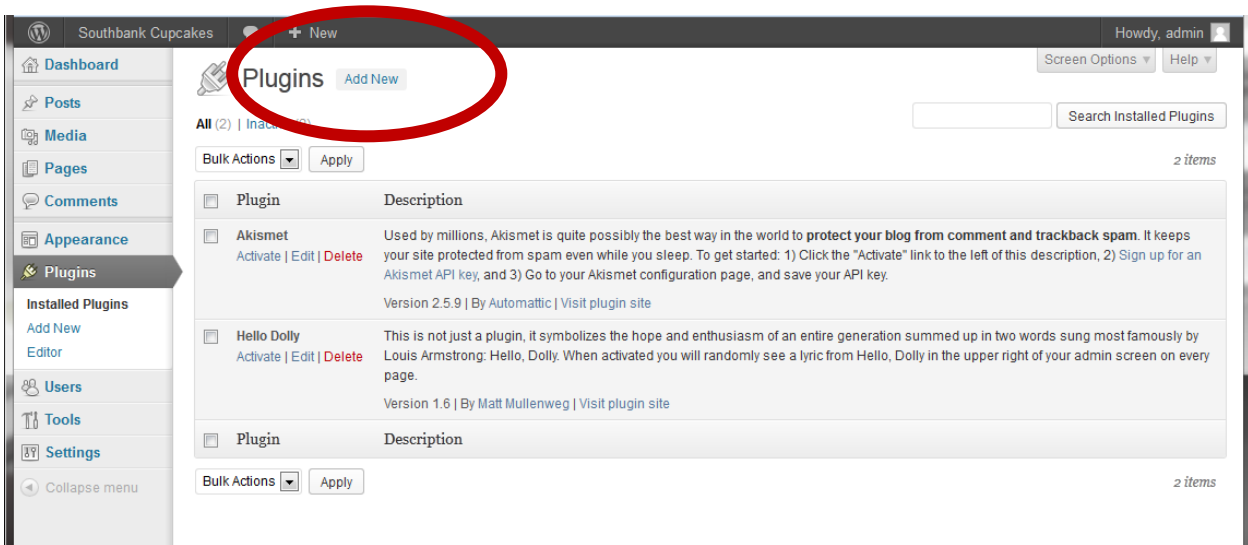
Southbank Cupcakes + New Howdy, admin

Dashboard
Posts
Media
Pages
Comments
Appearance
Plugins
Installed Plugins
Add New
Editor
Users
Tools
Settings
Collapse menu

Plugins Add New

Screen Options ▾ Help ▾

All (2) | Inac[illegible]

Search Installed Plugins

Bulk Actions Apply

2 items

| | Plugin | Description |
|---|---|---|
| | Akismet<br>Activate \| Edit \| Delete | Used by millions, Akismet is quite possibly the best way in the world to **protect your blog from comment and trackback spam**. It keeps your site protected from spam even while you sleep. To get started: 1) Click the "Activate" link to the left of this description, 2) Sign up for an Akismet API key, and 3) Go to your Akismet configuration page, and save your API key.<br>Version 2.5.9 \| By Automattic \| Visit plugin site |
| | Hello Dolly<br>Activate \| Edit \| Delete | This is not just a plugin, it symbolizes the hope and enthusiasm of an entire generation summed up in two words sung most famously by Louis Armstrong: Hello, Dolly. When activated you will randomly see a lyric from Hello, Dolly in the upper right of your admin screen on every page.<br>Version 1.6 \| By Matt Mullenweg \| Visit plugin site |
| | Plugin | Description |

Bulk Actions Apply

2 items